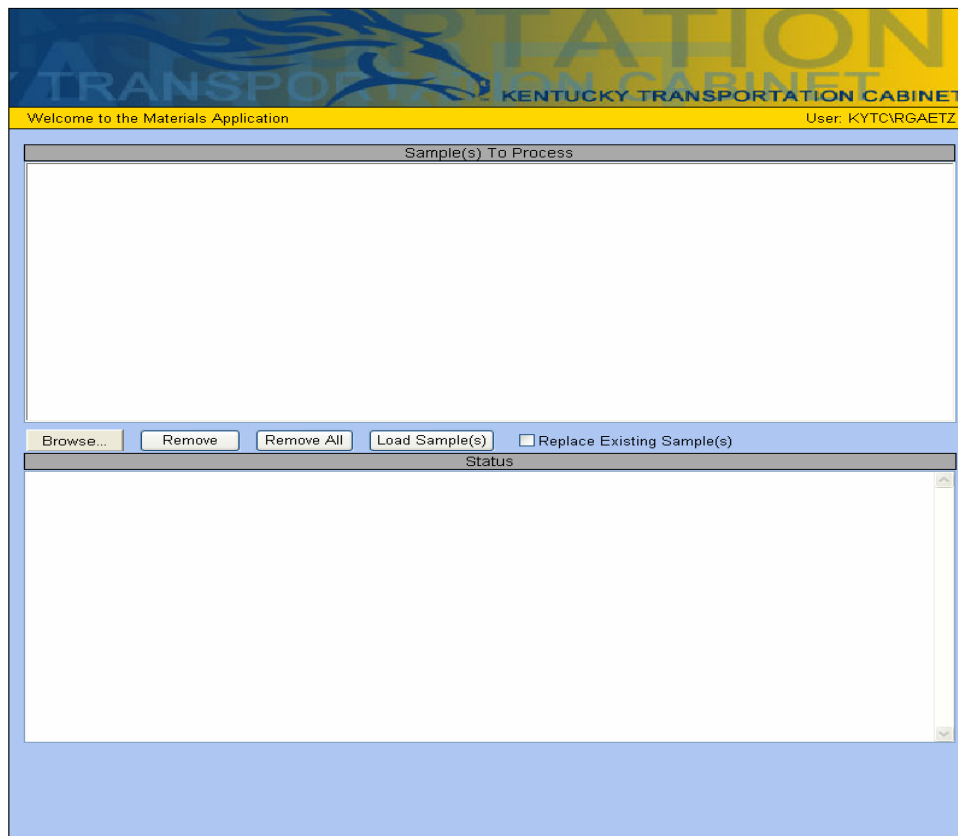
TRANSPORTATION CABINET
TATION
KENTUCKY TRANSPORTATION CABINET

Welcome to the Materials Application

User: KYTC\RGAETZ

Sample(s) To Process

Browse... Remove Remove All Load Sample(s) Replace Existing Sample(s)

Status